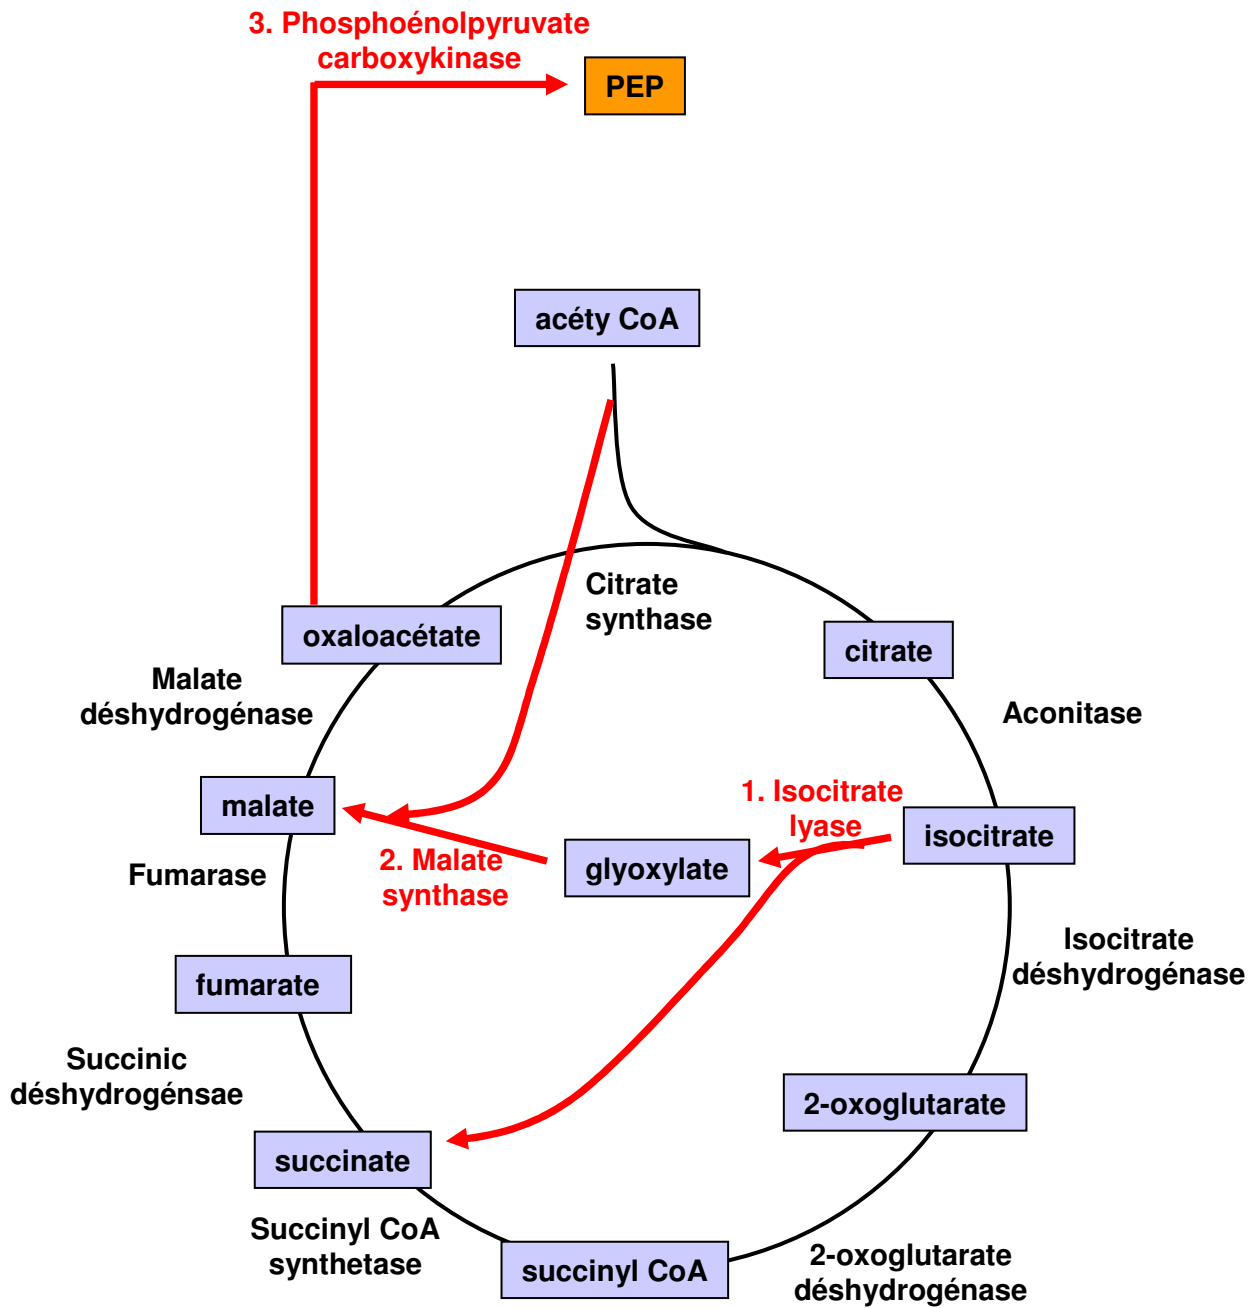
3. Phosphoénolpyruvate carboxykinase

PEP

acéty CoA

Citrate synthase

oxaloacétate

citrate

Malate déshydrogénase

Aconitase

malate

1. Isocitrate lyase

isocitrate

2. Malate synthase

glyoxylate

Fumarase

Isocitrate déshydrogénase

fumarate

Succinic déshydrogénsae

2-oxoglutarate

succinate

Succinyl CoA synthetase

succinyl CoA

2-oxoglutarate déshydrogénase